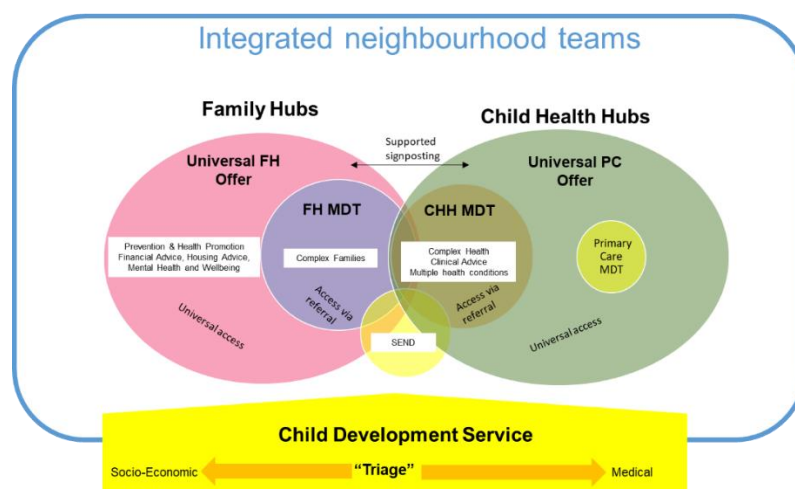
Integrated neighbourhood teams

Family Hubs

Child Health Hubs

Supported signposting

Universal FH Offer

Universal PC Offer

FH MDT

CHH MDT

Prevention & Health Promotion
Financial Advice, Housing Advice,
Mental Health and Wellbeing

Complex Families

Complex Health
Clinical Advice
Multiple health conditions

Primary Care MDT

Access via referral

Access via referral

Universal access

Universal access

SEND

Child Development Service

Socio-Economic

"Triage"

Medical